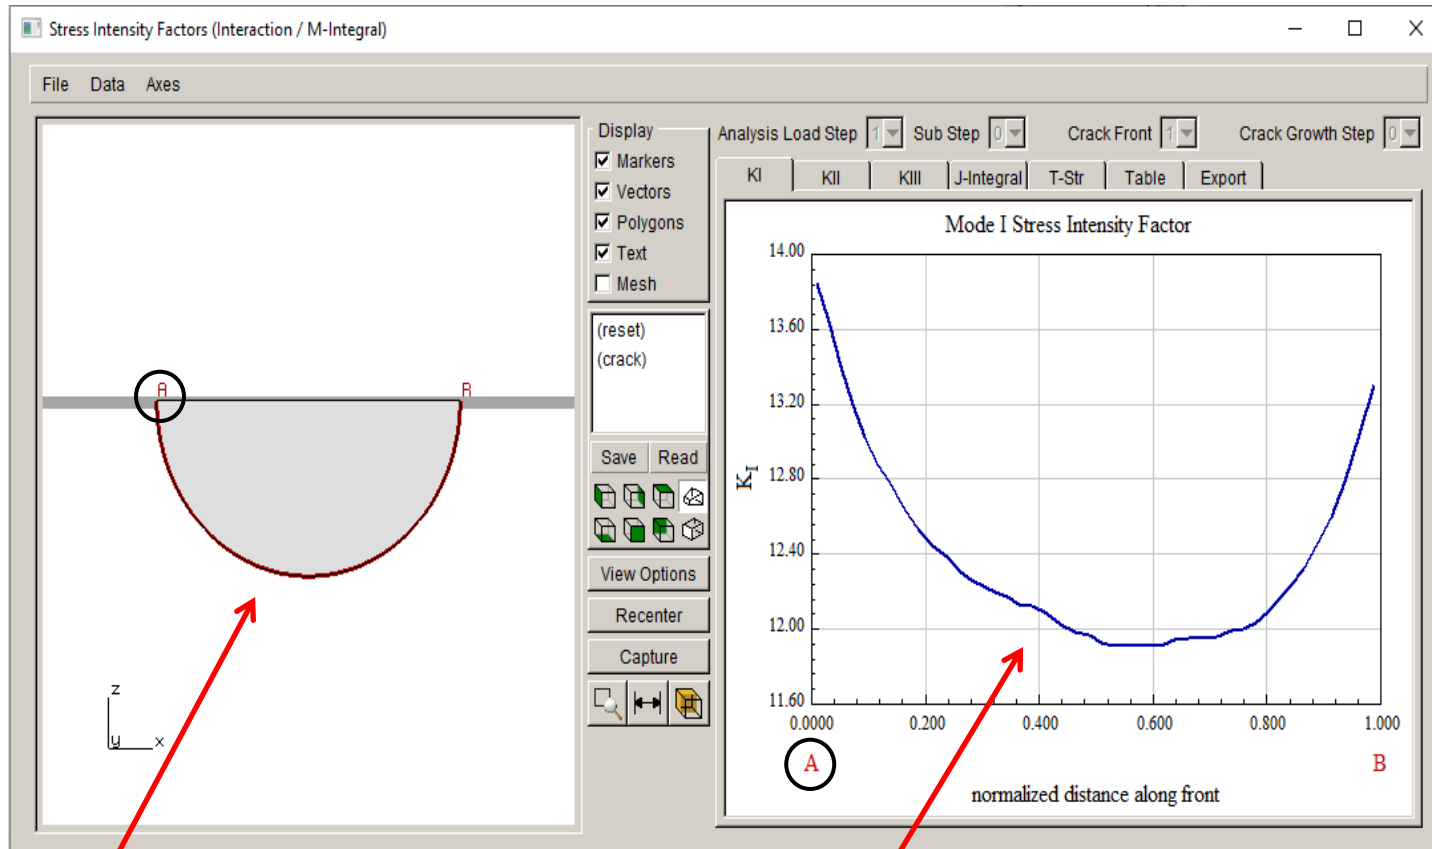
Stress Intensity Factors (Interaction / M-Integral)

File Data Axes

A B

z
y x

Display
Markers
Vectors
Polygons
Text
Mesh

(reset)
(crack)

Save Read

View Options
Recenter
Capture

Analysis Load Step 1 Sub Step 0 Crack Front 1 Crack Growth Step 0

KI KII KIII J-Integral T-Str Table Export

Mode I Stress Intensity Factor

14.00
13.60
13.20
12.80
12.40
12.00
11.60

$K_I$

0.0000 0.200 0.400 0.600 0.800 1.000

A B

normalized distance along front